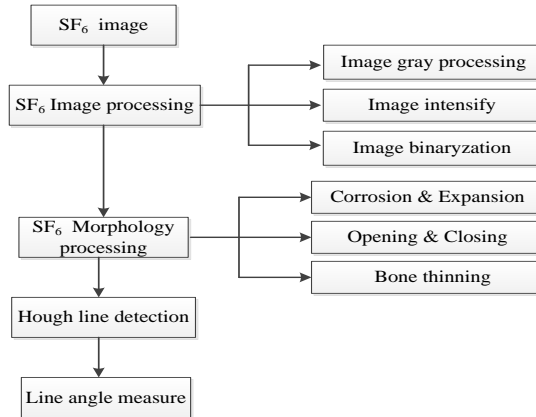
$SF_6$ image

$SF_6$ Image processing

Image gray processing

Image intensify

Image binaryzation

$SF_6$ Morphology processing

Corrosion & Expansion

Opening & Closing

Bone thinning

Hough line detection

Line angle measure